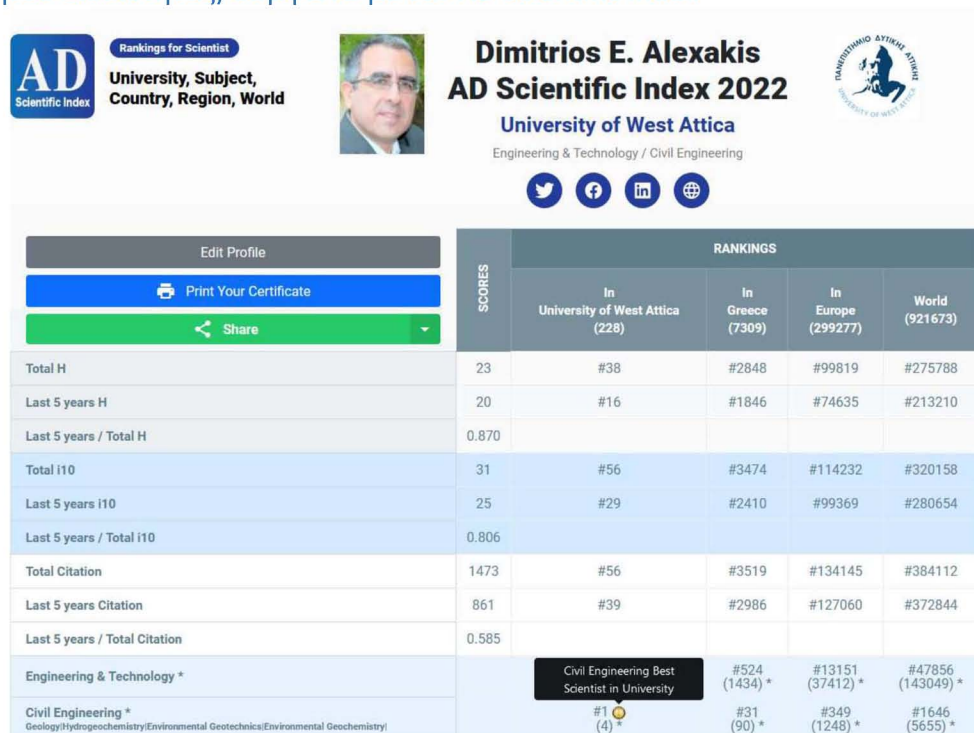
AD Scientific Index

Rankings for Scientist

University, Subject, Country, Region, World

Dimitrios E. Alexakis
AD Scientific Index 2022

University of West Attica

Engineering & Technology / Civil Engineering

ΠΑΝΕΠΙΣΤΗΜΙΟ ΔΥΤΙΚΗΣ ΑΤΤΙΚΗΣ UNIVERSITY OF WEST ATTICA

Edit Profile

Print Your Certificate

Share

| | SCORES | In University of West Attica (228) | In Greece (7309) | In Europe (299277) | World (921673) |
|---|---|---|---|---|---|
| Total H | 23 | #38 | #2848 | #99819 | #275788 |
| Last 5 years H | 20 | #16 | #1846 | #74635 | #213210 |
| Last 5 years / Total H | 0.870 | | | | |
| Total i10 | 31 | #56 | #3474 | #114232 | #320158 |
| Last 5 years i10 | 25 | #29 | #2410 | #99369 | #280654 |
| Last 5 years / Total i10 | 0.806 | | | | |
| Total Citation | 1473 | #56 | #3519 | #134145 | #384112 |
| Last 5 years Citation | 861 | #39 | #2986 | #127060 | #372844 |
| Last 5 years / Total Citation | 0.585 | | | | |
| Engineering & Technology * | | Civil Engineering Best Scientist in University | #524 (1434) * | #13151 (37412) * | #47856 (143049) * |
| Civil Engineering * Geology\|Hydrogeochemistry\|Environmental Geotechnics\|Environmental Geochemistry\| | | #1 (4) * | #31 (90) * | #349 (1248) * | #1646 (5655) * |

RANKINGS